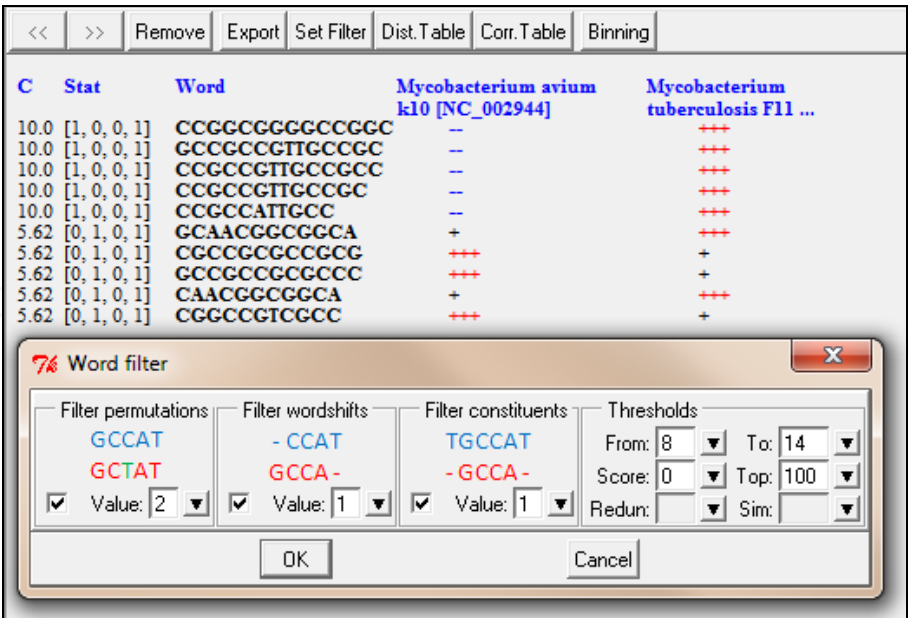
<< >> Remove Export Set Filter Dist.Table Corr.Table Binning

| C | Stat | Word | Mycobacterium avium k10 [NC_002944] | Mycobacterium tuberculosis F11 ... |
|---|---|---|---|---|
| 10.0 | [1, 0, 0, 1] | CCGGCGGGGCCGGC | -- | +++ |
| 10.0 | [1, 0, 0, 1] | GCCGCCGTTGCCGC | -- | +++ |
| 10.0 | [1, 0, 0, 1] | CCGCCGTTGCCGCC | -- | +++ |
| 10.0 | [1, 0, 0, 1] | CCGCCGTTGCCGC | -- | +++ |
| 10.0 | [1, 0, 0, 1] | CCGCCATTGCC | -- | +++ |
| 5.62 | [0, 1, 0, 1] | GCAACGGCGGCA | + | +++ |
| 5.62 | [0, 1, 0, 1] | CGCCGCGCCGCG | +++ | + |
| 5.62 | [0, 1, 0, 1] | GCCGCCGCGCCC | +++ | + |
| 5.62 | [0, 1, 0, 1] | CAACGGCGGCA | + | +++ |
| 5.62 | [0, 1, 0, 1] | CGGCCGTCGCC | +++ | + |

Word filter

Filter permutations
GCCAT
GCTAT
Value: 2

Filter wordshifts
- CCAT
GCCA -
Value: 1

Filter constituents
TGCCAT
- GCCA -
Value: 1

Thresholds
From: 8 To: 14
Score: 0 Top: 100
Redun: Sim:

OK Cancel